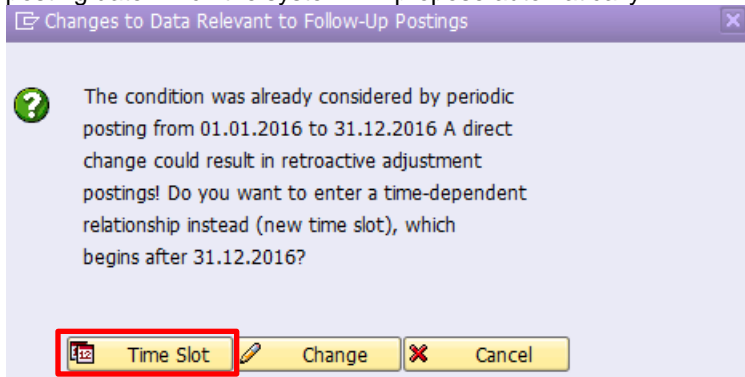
Changes to Data Relevant to Follow-Up Postings

The condition was already considered by periodic posting from 01.01.2016 to 31.12.2016 A direct change could result in retroactive adjustment postings! Do you want to enter a time-dependent relationship instead (new time slot), which begins after 31.12.2016?

Time Slot
Change
Cancel